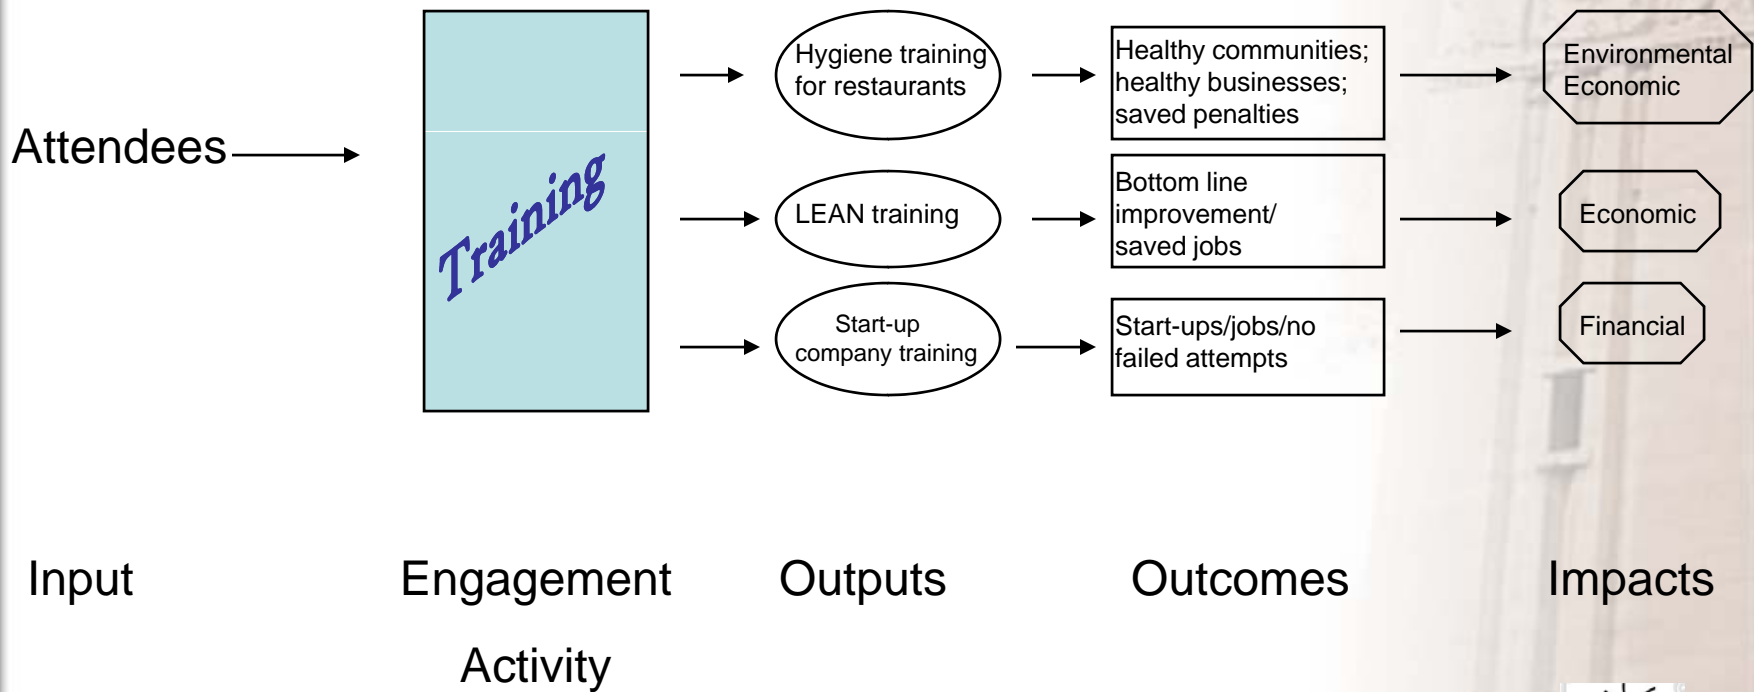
Attendees

Training

Hygiene training for restaurants

LEAN training

Start-up company training

Healthy communities; healthy businesses; saved penalties

Bottom line improvement/ saved jobs

Start-ups/jobs/no failed attempts

Environmental Economic

Economic

Financial

Input

Engagement Activity

Outputs

Outcomes

Impacts